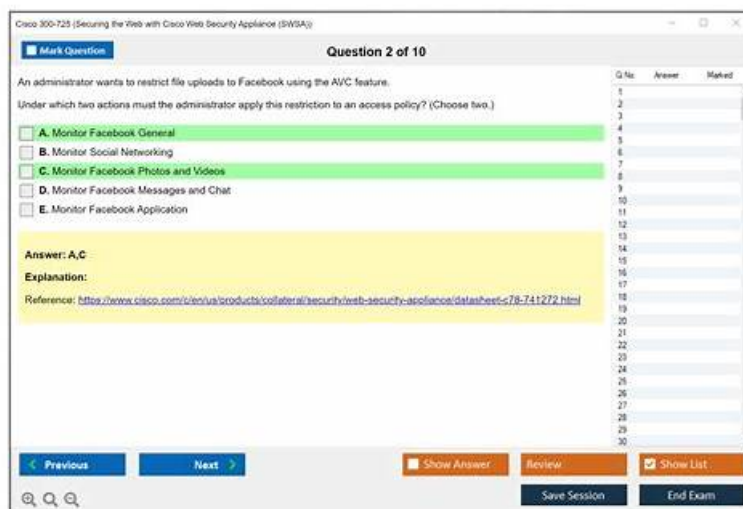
Cisco 300-725 (Securing the Web with Cisco Web Security Appliance (SWSA))

Mark Question

Question 2 of 10

An administrator wants to restrict file uploads to Facebook using the AVC feature.

Under which two actions must the administrator apply this restriction to an access policy? (Choose two.)

A. Monitor Facebook General

B. Monitor Social Networking

C. Monitor Facebook Photos and Videos

D. Monitor Facebook Messages and Chat

E. Monitor Facebook Application

Answer: A,C

Explanation:

Reference: https://www.cisco.com/c/en/us/products/collateral/security/web-security-appliance/datasheet-c78-741272.html

| Q No. | Answer | Marked |
|---|---|---|
| 1 | | |
| 2 | | |
| 3 | | |
| 4 | | |
| 5 | | |
| 6 | | |
| 7 | | |
| 8 | | |
| 9 | | |
| 10 | | |
| 11 | | |
| 12 | | |
| 13 | | |
| 14 | | |
| 15 | | |
| 16 | | |
| 17 | | |
| 18 | | |
| 19 | | |
| 20 | | |
| 21 | | |
| 22 | | |
| 23 | | |
| 24 | | |
| 25 | | |
| 26 | | |
| 27 | | |
| 28 | | |
| 29 | | |
| 30 | | |

Previous

Next

Show Answer

Review

Show List

Save Session

End Exam